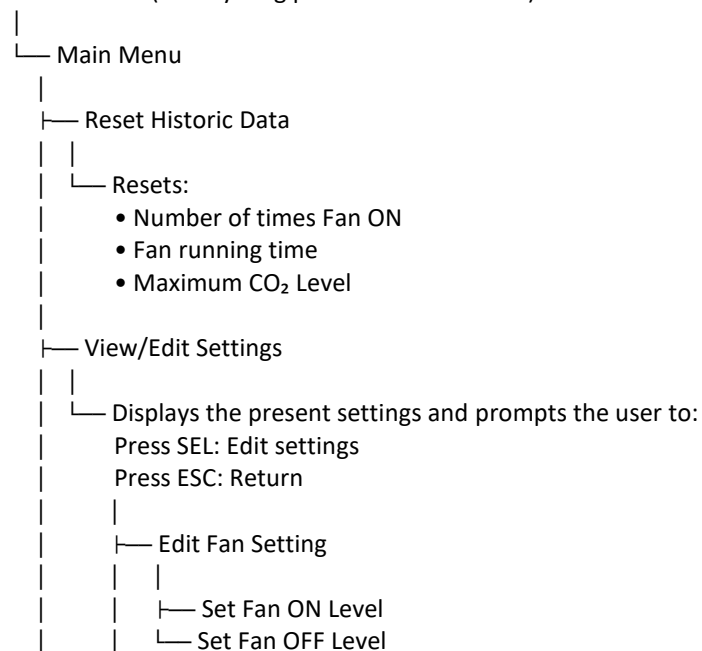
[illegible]

Main Menu

Reset Historic Data

Resets:
• Number of times Fan ON
• Fan running time
• Maximum $CO_2$ Level

View/Edit Settings

Displays the present settings and prompts the user to:
Press SEL: Edit settings
Press ESC: Return

Edit Fan Setting

Set Fan ON Level
Set Fan OFF Level